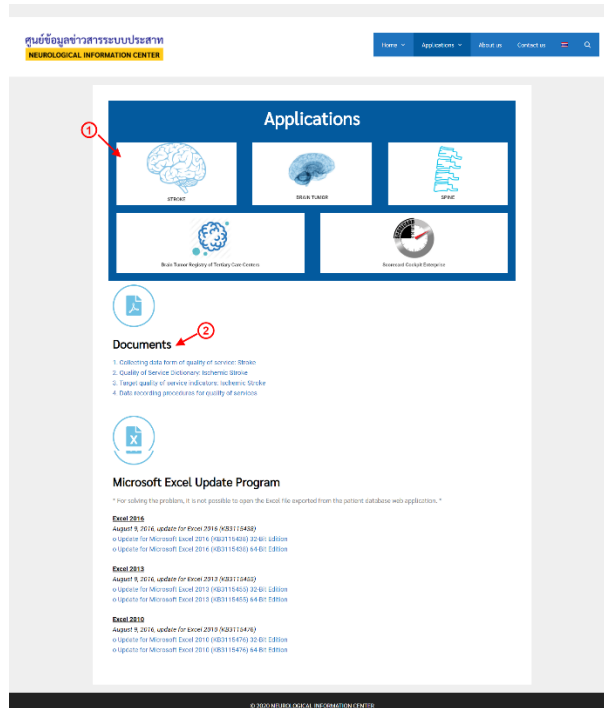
ศูนย์ข้อมูลข่าวสารระบบประสาท
NEUROLOGICAL INFORMATION CENTER

Home | Applications | About us | Contact us

Applications

1

STROKE

BRAIN TUMOR

SPINE

Brain Tumor Registry of Tertiary Care Centers

Advanced Cockpit Enterprise

2

Documents

1. Collecting data form of quality of service: Stroke
2. Quality of Service Dictionary: Ischemic Stroke
3. Target quality of service indicators: Ischemic Stroke
4. Data recording procedures for quality of services

Microsoft Excel Update Program

* For solving this problem, it is not possible to open the Excel file exported from this patient database web application. *

Excel 2016
August 9, 2016, update for Excel 2016 (KB3115438)
o Update for Microsoft Excel 2016 (KB3115438) 32-Bit Edition
o Update for Microsoft Excel 2016 (KB3115438) 64-Bit Edition

Excel 2013
August 9, 2016, update for Excel 2013 (KB3115455)
o Update for Microsoft Excel 2013 (KB3115455) 32-Bit Edition
o Update for Microsoft Excel 2013 (KB3115455) 64-Bit Edition

Excel 2010
August 9, 2016, update for Excel 2010 (KB3115476)
o Update for Microsoft Excel 2010 (KB3115476) 32-Bit Edition
o Update for Microsoft Excel 2010 (KB3115476) 64-Bit Edition

© 2020 NEUROLOGICAL INFORMATION CENTER